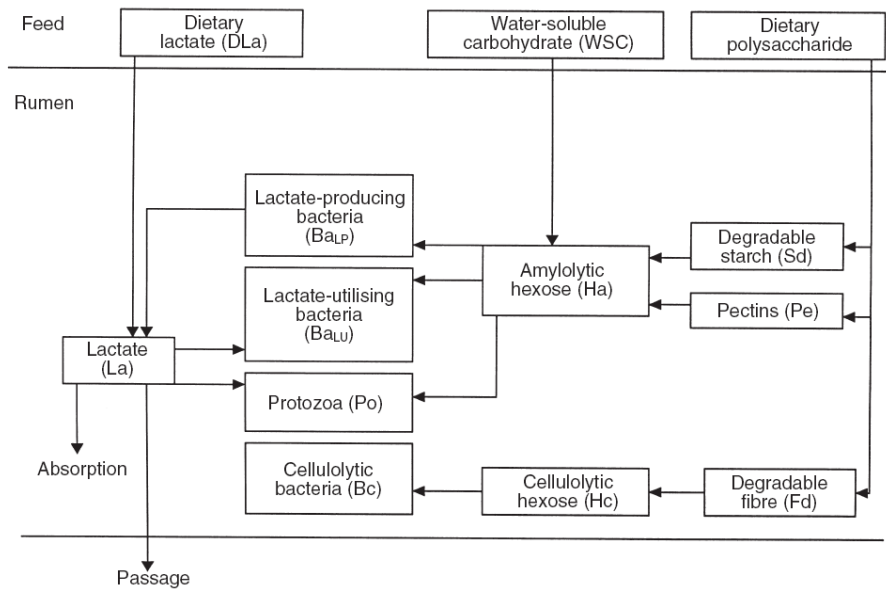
Feed

Dietary lactate (DLa)

Water-soluble carbohydrate (WSC)

Dietary polysaccharide

Rumen

Lactate-producing bacteria ($Ba_{LP}$)

Degradable starch (Sd)

Amylolytic hexose (Ha)

Lactate-utilising bacteria ($Ba_{LU}$)

Pectins (Pe)

Lactate (La)

Protozoa (Po)

Absorption

Cellulolytic bacteria (Bc)

Cellulolytic hexose (Hc)

Degradable fibre (Fd)

Passage